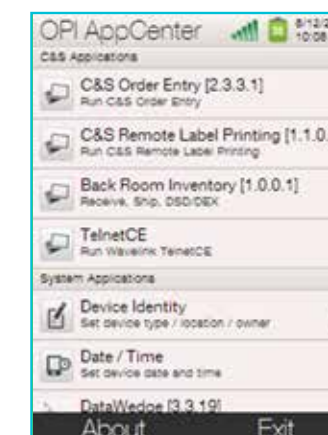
OPI AppCenter 8/12/ 10:08

C&S Applications

C&S Order Entry [2.3.3.1]
Run C&S Order Entry

C&S Remote Label Printing [1.1.0.
Run C&S Remote Label Printing

Back Room Inventory [1.0.0.1]
Receive, Ship, DSD/DEX

TelnetCE
Run Wavelink TelnetCE

System Applications

Device Identity
Set device type / location / owner

Date / Time
Set device date and time

DataWedge [3.3.19]

About Exit